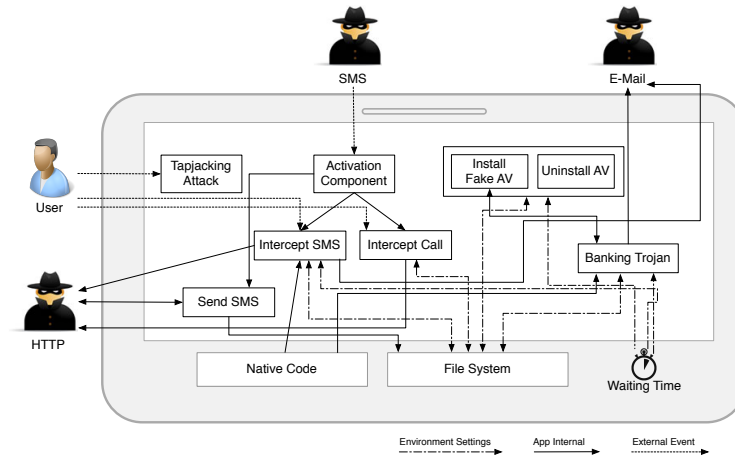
SMS

E-Mail

User

Tapjacking Attack

Activation Component

Install Fake AV

Uninstall AV

Intercept SMS

Intercept Call

Banking Trojan

Send SMS

HTTP

Native Code

File System

Waiting Time

Environment Settings

App Internal

External Event